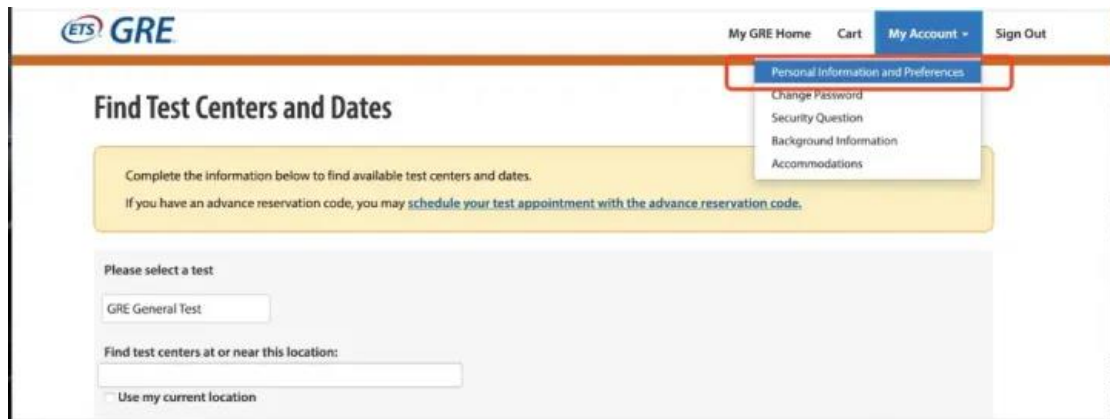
ETS GRE

My GRE Home Cart My Account Sign Out

Personal Information and Preferences
Change Password
Security Question
Background Information
Accommodations

Find Test Centers and Dates

Complete the information below to find available test centers and dates.

If you have an advance reservation code, you may schedule your test appointment with the advance reservation code.

Please select a test

GRE General Test

Find test centers at or near this location:

Use my current location